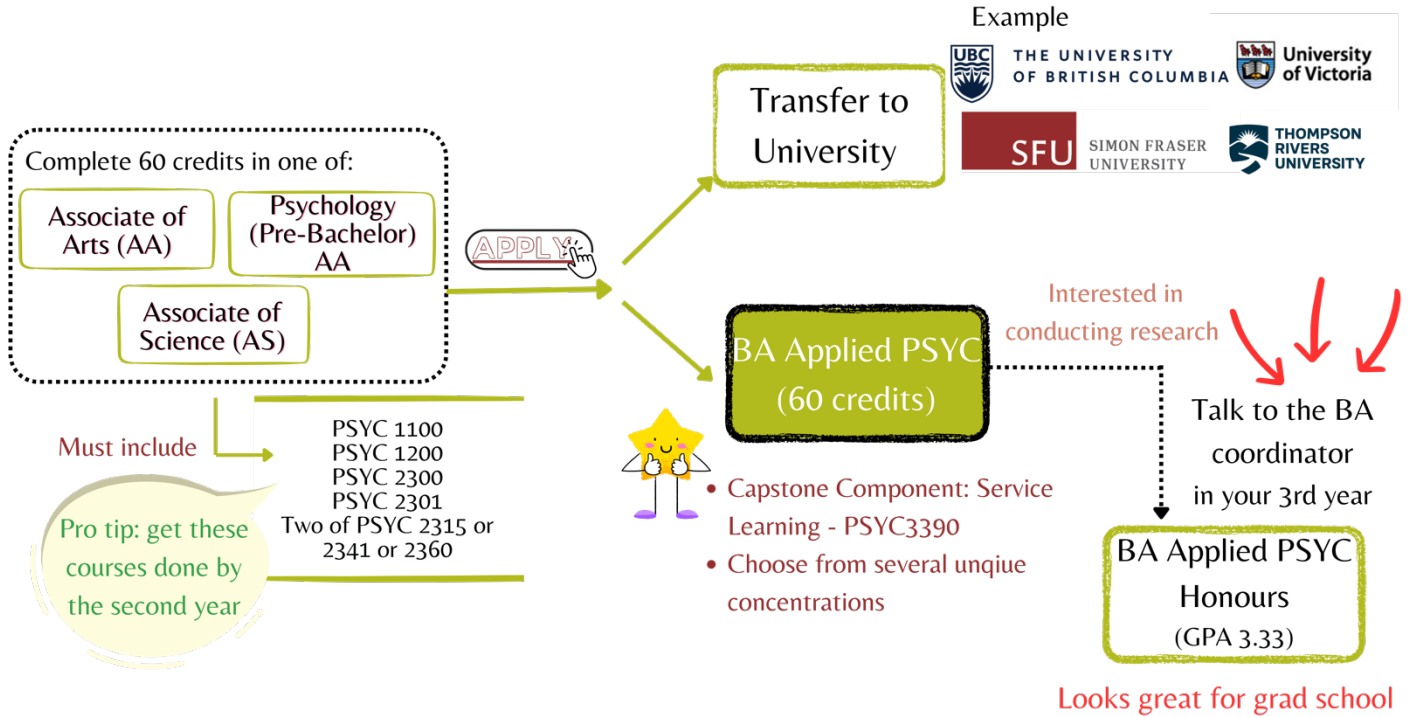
Complete 60 credits in one of:

Associate of Arts (AA)

Psychology (Pre-Bachelor) AA

Associate of Science (AS)

APPLY

Transfer to University

Example

UBC THE UNIVERSITY OF BRITISH COLUMBIA

University of Victoria

SFU SIMON FRASER UNIVERSITY

THOMPSON RIVERS UNIVERSITY

BA Applied PSYC (60 credits)

Interested in conducting research

Talk to the BA coordinator in your 3rd year

Must include

PSYC 1100
PSYC 1200
PSYC 2300
PSYC 2301
Two of PSYC 2315 or 2341 or 2360

Pro tip: get these courses done by the second year

- Capstone Component: Service Learning - PSYC3390
- Choose from several unqiue concentrations

BA Applied PSYC Honours
(GPA 3.33)

Looks great for grad school